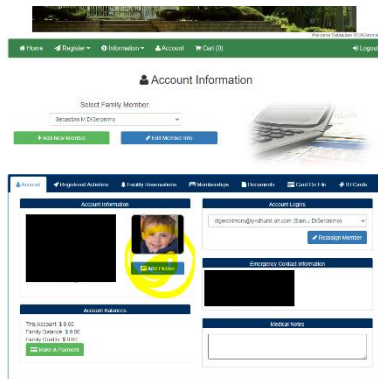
Welcome Sebastian M DiGeronimo

Home Register Information Account Cart (0) Logout

Account Information

Select Family Member:

Sebastian M DiGeronimo

+ Add New Member

Edit Member Info

Account Registered Activities Facility Reservations Memberships Documents Card On File ID Cards

Account Information

Add Photo

Account Balances

This Account: $ 0.00
Family Balance: $ 0.00
Family Credits: $ 0.00

Make A Payment

Account Logins

digeronimom@synthuist on.com (Sam J DiGeronimo)

Reassign Member

Emergency Contact Information

Medical Notes